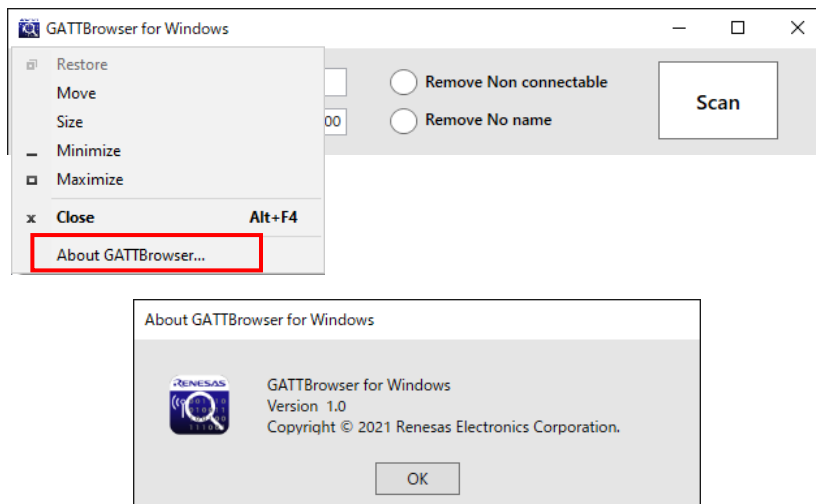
GATTBrowser for Windows

Restore
Move
Size
Minimize
Maximize
Close Alt+F4
About GATTBrowser...

00

Remove Non connectable
Remove No name

Scan

About GATTBrowser for Windows

RENESAS

GATTBrowser for Windows
Version 1.0
Copyright © 2021 Renesas Electronics Corporation.

OK